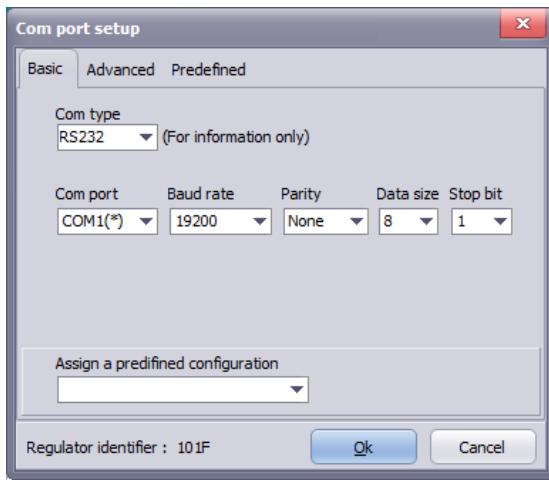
Com port setup

Basic Advanced Predefined

Com type

RS232 (For information only)

| Com port | Baud rate | Parity | Data size | Stop bit |
|---|---|---|---|---|
| COM1(*) | 19200 | None | 8 | 1 |

Assign a predifined configuration

Regulator identifier : 101F

Ok

Cancel